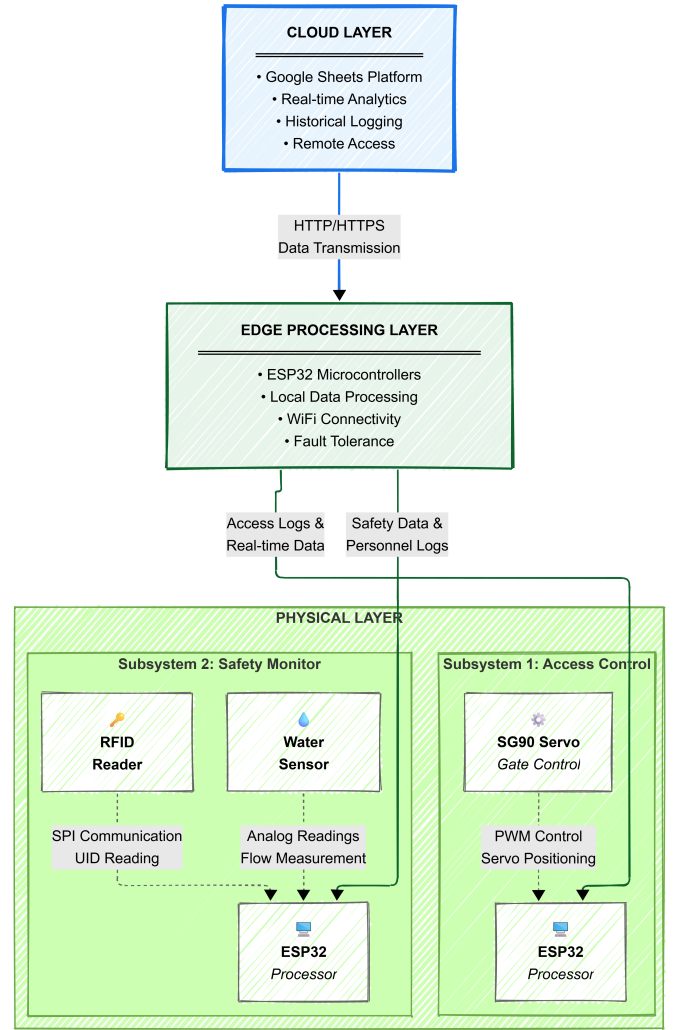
CLOUD LAYER

• Google Sheets Platform
• Real-time Analytics
• Historical Logging
• Remote Access

HTTP/HTTPS
Data Transmission

EDGE PROCESSING LAYER

• ESP32 Microcontrollers
• Local Data Processing
• WiFi Connectivity
• Fault Tolerance

Access Logs &
Real-time Data

Safety Data &
Personnel Logs

PHYSICAL LAYER

Subsystem 2: Safety Monitor

RFID
Reader

Water
Sensor

SPI Communication
UID Reading

Analog Readings
Flow Measurement

ESP32
Processor

Subsystem 1: Access Control

SG90 Servo
Gate Control

PWM Control
Servo Positioning

ESP32
Processor